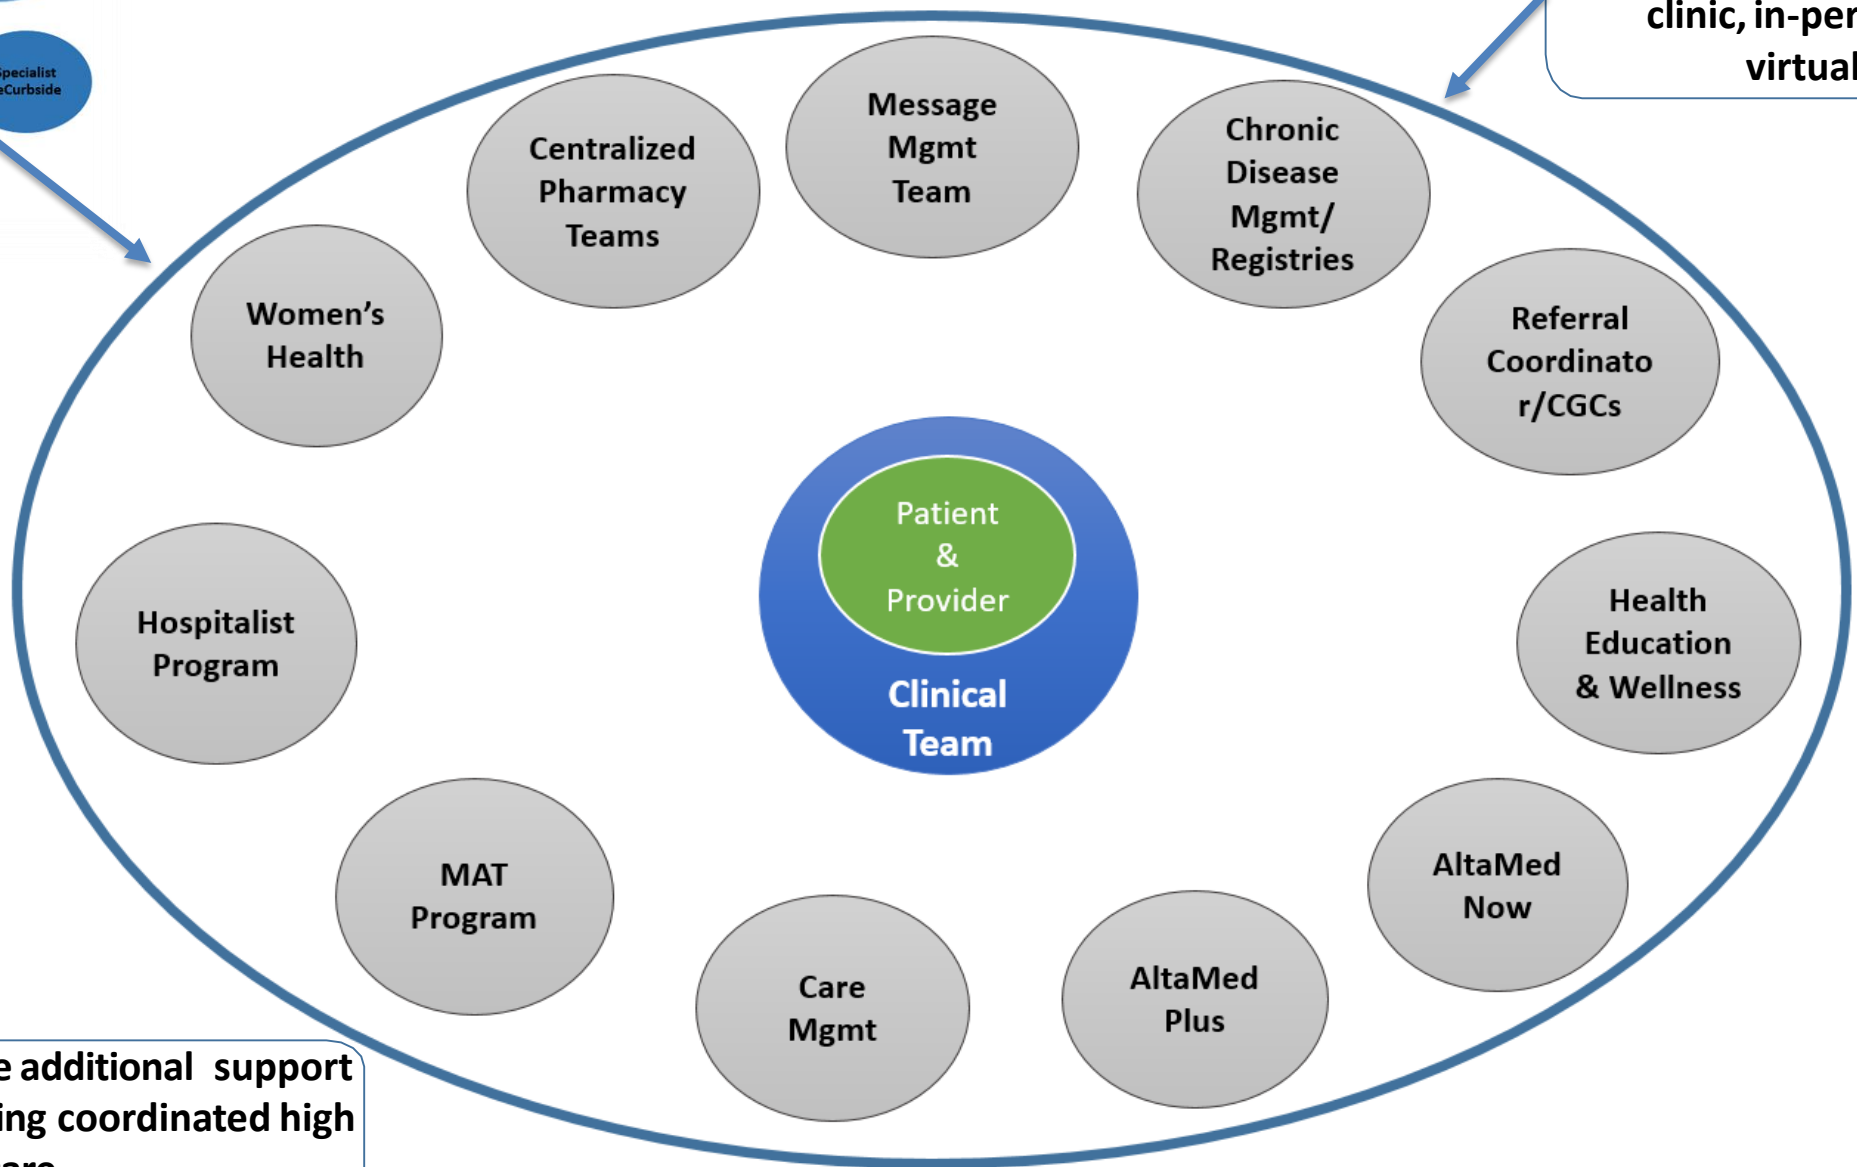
Specialist eCurbside

clinic, in-per
virtual

Message Mgmt Team

Centralized Pharmacy Teams

Chronic Disease Mgmt/ Registries

Women's Health

Referral Coordinato r/CGCs

Patient & Provider

Clinical Team

Hospitalist Program

Health Education & Wellness

MAT Program

AltaMed Now

Care Mgmt

AltaMed Plus

e additional support
ing coordinated high
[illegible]